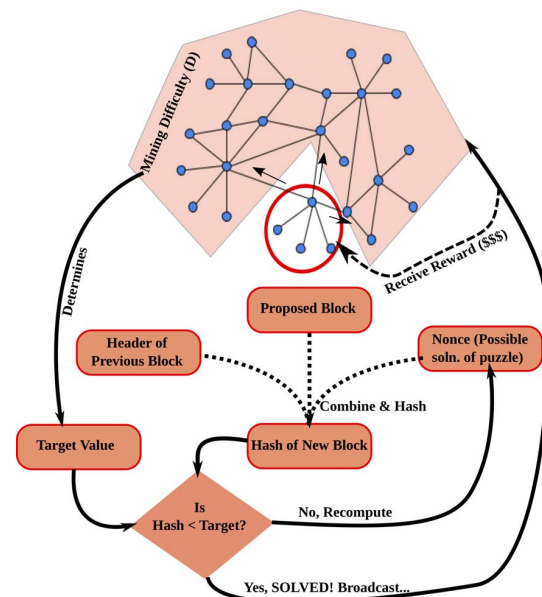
Mining Difficulty (D)

Receive Reward ($$$)

Determines

Proposed Block

Header of Previous Block

Nonce (Possible soln. of puzzle)

Combine & Hash

Target Value

Hash of New Block

Is Hash < Target?

No, Recompute

Yes, SOLVED! Broadcast...